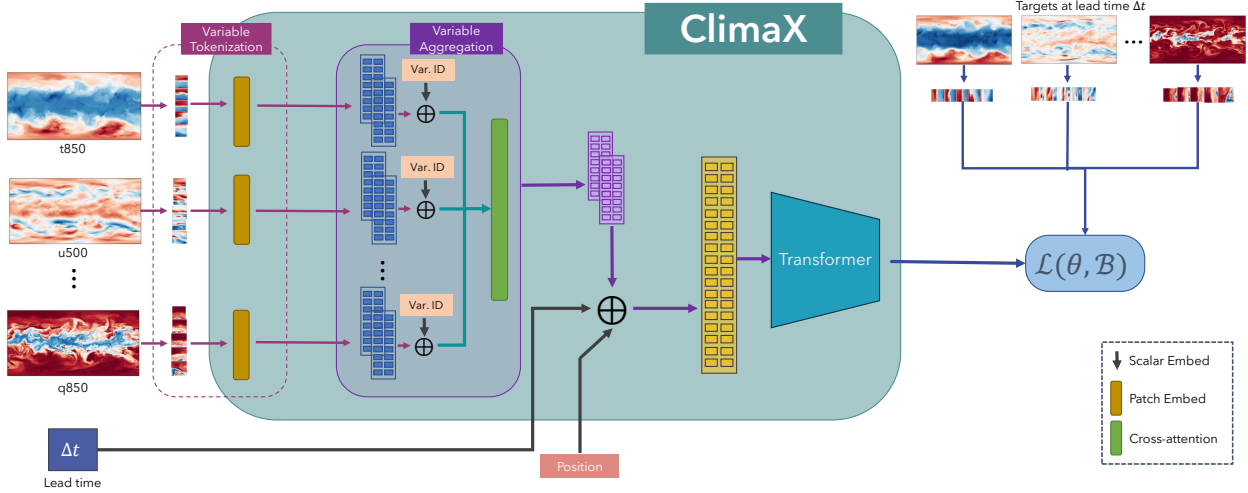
Variable Tokenization

Variable Aggregation

ClimaX

Targets at lead time $\Delta t$

...

t850

u500

⋮

q850

Var. ID

Var. ID

⋮

Var. ID

Transformer

$\mathcal{L}(\theta, \mathcal{B})$

$\Delta t$

Lead time

Position

Scalar Embed

Patch Embed

Cross-attention